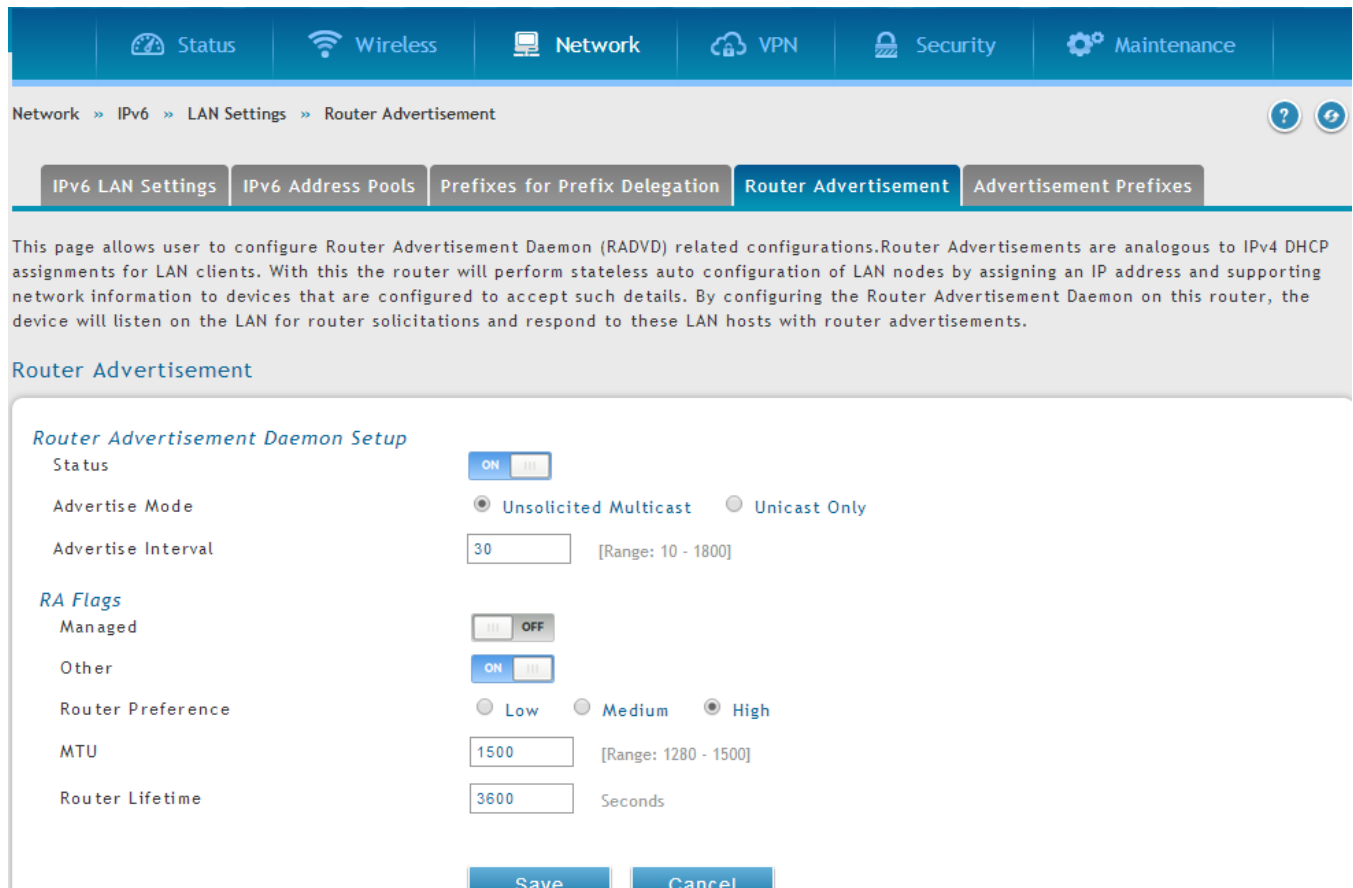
Status Wireless Network VPN Security Maintenance

Network » IPv6 » LAN Settings » Router Advertisement

IPv6 LAN Settings | IPv6 Address Pools | Prefixes for Prefix Delegation | Router Advertisement | Advertisement Prefixes

This page allows user to configure Router Advertisement Daemon (RADVD) related configurations.Router Advertisements are analogous to IPv4 DHCP assignments for LAN clients. With this the router will perform stateless auto configuration of LAN nodes by assigning an IP address and supporting network information to devices that are configured to accept such details. By configuring the Router Advertisement Daemon on this router, the device will listen on the LAN for router solicitations and respond to these LAN hosts with router advertisements.

Router Advertisement

Router Advertisement Daemon Setup
Status ON
Advertise Mode Unsolicited Multicast Unicast Only
Advertise Interval 30 [Range: 10 - 1800]

RA Flags
Managed OFF
Other ON
Router Preference Low Medium High
MTU 1500 [Range: 1280 - 1500]
Router Lifetime 3600 Seconds

Save Cancel